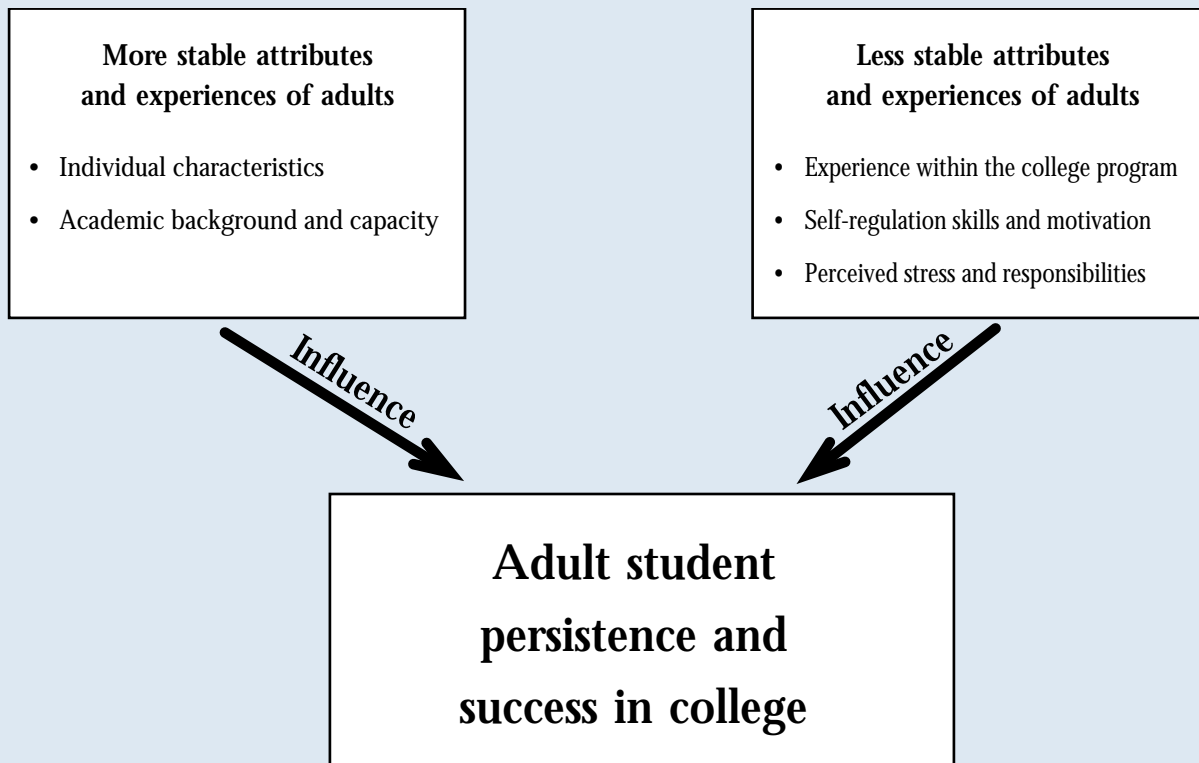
More stable attributes and experiences of adults

- Individual characteristics
- Academic background and capacity

Less stable attributes and experiences of adults

- Experience within the college program
- Self-regulation skills and motivation
- Perceived stress and responsibilities

Influence

Influence

Adult student persistence and success in college